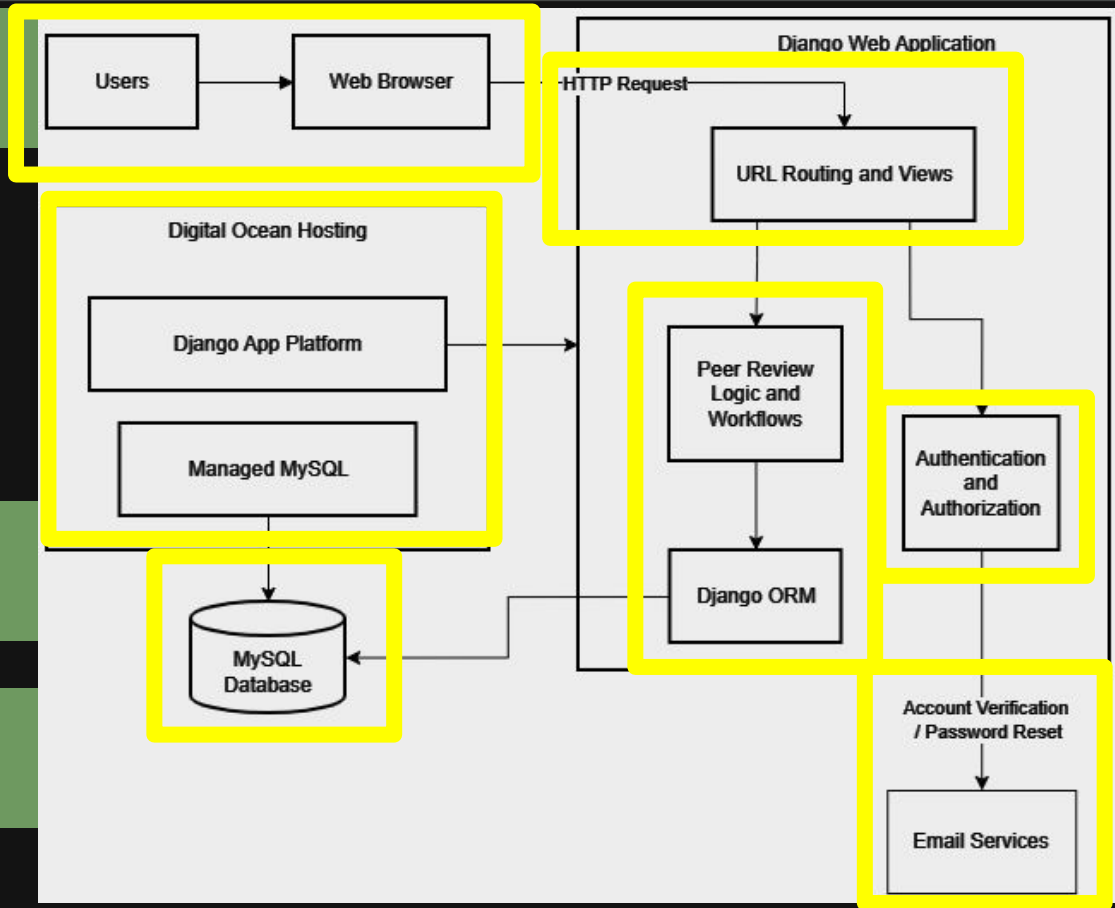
Users

Web Browser

HTTP Request

Django Web Application

URL Routing and Views

Digital Ocean Hosting

Django App Platform

Managed MySQL

Peer Review Logic and Workflows

Authentication and Authorization

Django ORM

MySQL Database

Account Verification / Password Reset

Email Services